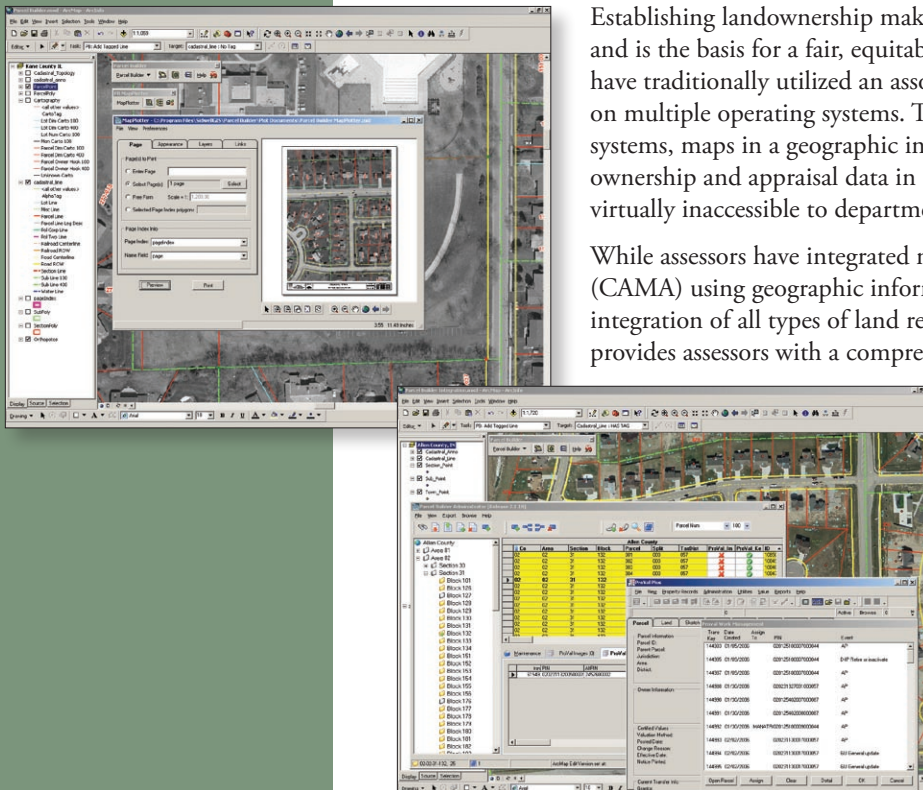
Establishing landownership mak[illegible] and is the basis for a fair, equitab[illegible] have traditionally utilized an asso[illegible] on multiple operating systems. T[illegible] systems, maps in a geographic in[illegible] ownership and appraisal data in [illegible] virtually inaccessible to departm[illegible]

While assessors have integrated m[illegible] (CAMA) using geographic infor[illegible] integration of all types of land re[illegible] provides assessors with a compre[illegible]

Kane County IL
Cadastral_Topology
cadastral_anno
Cartography
cadastral_line
MapPlotter
Page
Appearance
Layers
Links
Preview
Print
Parcel Builder
Allen County
Block 126
Block 127
Block 128
Block 129
Block 130
Block 131
Block 132
Block 133
Block 134
Parcel
Land
Open Parcel
Assign
Clear
Detail
OK
Cancel